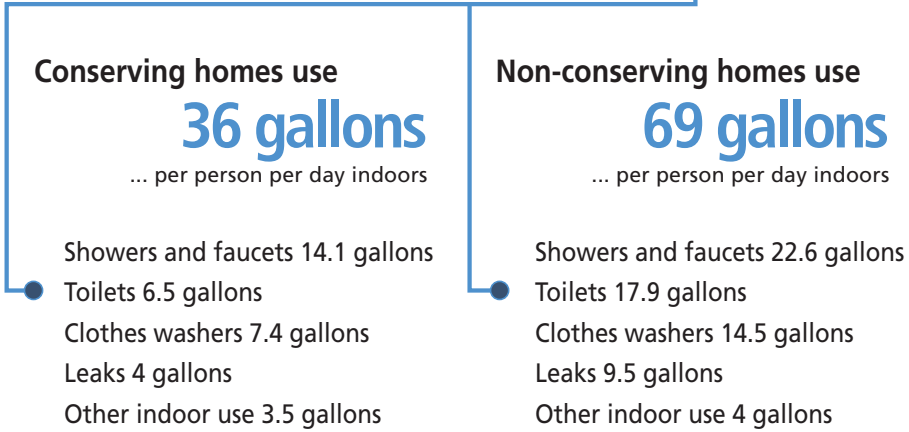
Conserving homes use
36 gallons
... per person per day indoors

Showers and faucets 14.1 gallons
Toilets 6.5 gallons
Clothes washers 7.4 gallons
Leaks 4 gallons
Other indoor use 3.5 gallons

Non-conserving homes use
69 gallons
... per person per day indoors

Showers and faucets 22.6 gallons
Toilets 17.9 gallons
Clothes washers 14.5 gallons
Leaks 9.5 gallons
Other indoor use 4 gallons